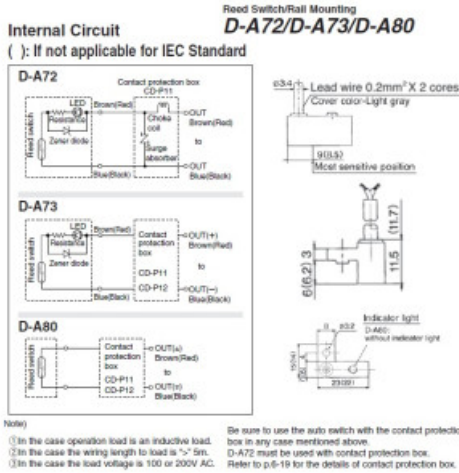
Reed Switch/Rail Mounting
D-A72/D-A73/D-A80

Internal Circuit
( ): If not applicable for IEC Standard

D-A72
Contact protection box CD-P11
LED
Resistance
Zener diode
Reed switch
Brown(Red)
Choke coil
Surge absorber
OUT Brown(Red)
to
OUT Blue(Black)
Blue(Black)

D-A73
Brown(Red)
Resistance
Zener diode
Reed switch
Contact protection box
CD-P11
CD-P12
to
OUT(+) Brown(Red)
OUT(−) Blue(Black)
Blue(Black)

D-A80
Reed switch
Contact protection box
CD-P11
CD-P12
OUT(±) Brown(Red)
OUT(±) Blue(Black)

ø3.4 Lead wire 0.2mm² X 2 cores
Cover color-Light gray
9(3.5)
Most sensitive position
(11.7)
11.5
6(6.2) 3
Indicator light
D-A80: without indicator light
ø3.2
23(20)

Note)
①In the case operation load is an inductive load.
②In the case the wiring length to load is ">" 5m.
③In the case the load voltage is 100 or 200V AC.

Be sure to use the auto switch with the contact protection box in any case mentioned above.
D-A72 must be used with contact protection box.
Refer to p.6-19 for the details of contact protection box.